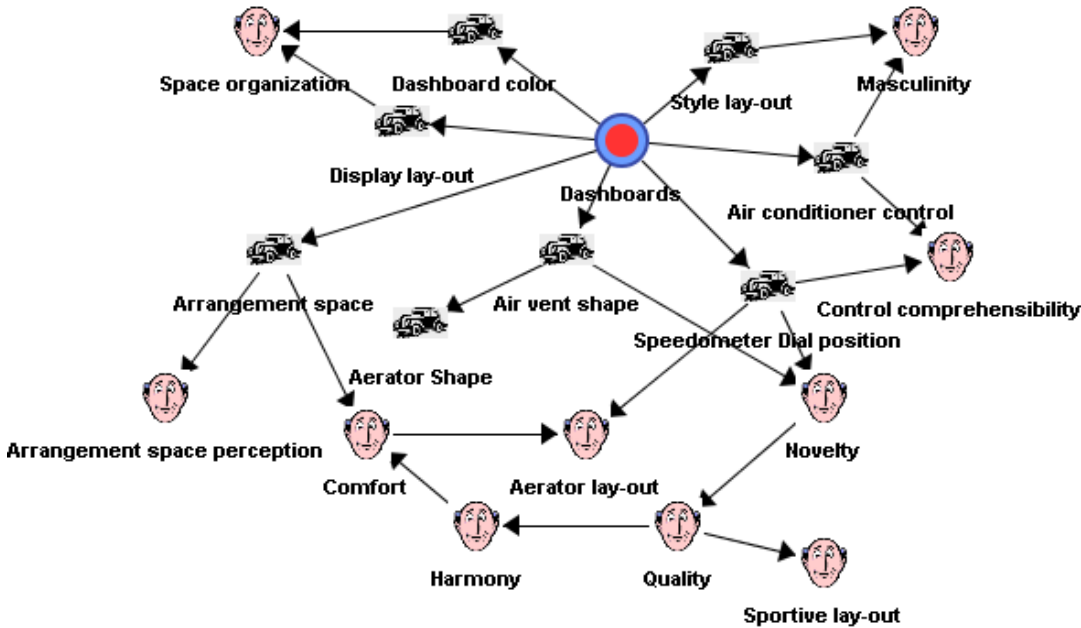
Space organization
Dashboard color
Style lay-out
Masculinity
Display lay-out
Dashboards
Air conditioner control
Arrangement space
Air vent shape
Control comprehensibility
Speedometer Dial position
Aerator Shape
Arrangement space perception
Novelty
Comfort
Aerator lay-out
Harmony
Quality
Sportive lay-out